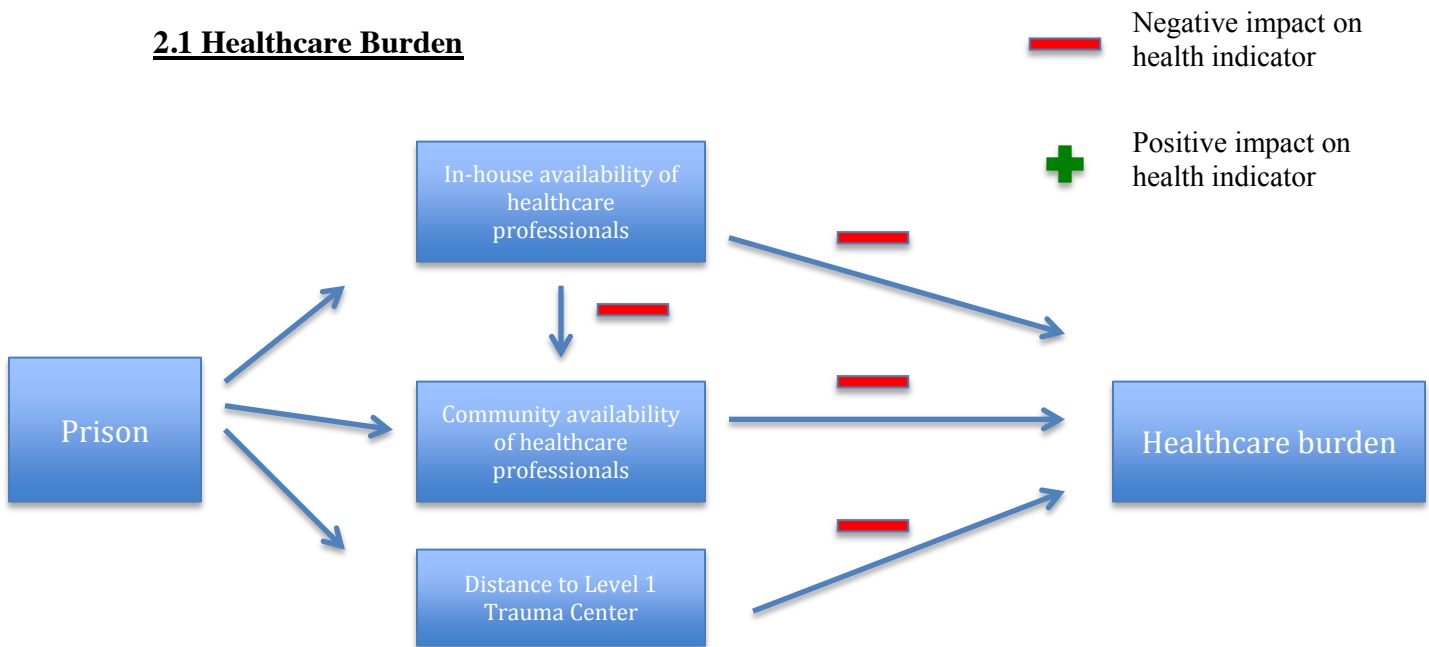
2.1 Healthcare Burden

Negative impact on health indicator

Positive impact on health indicator

In-house availability of healthcare professionals

Prison

Community availability of healthcare professionals

Healthcare burden

Distance to Level 1 Trauma Center